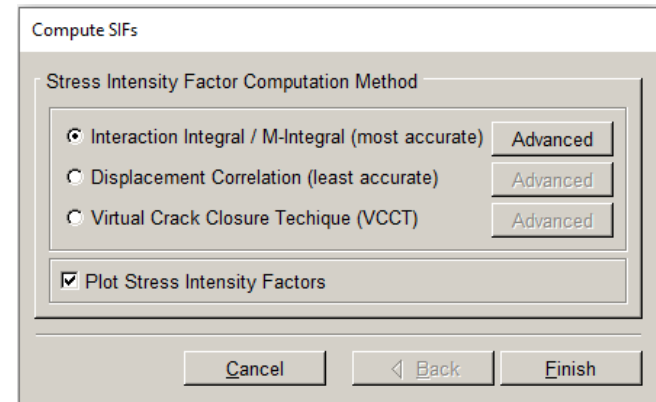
Compute SIFs

Stress Intensity Factor Computation Method

Interaction Integral / M-Integral (most accurate) Advanced

Displacement Correlation (least accurate) Advanced

Virtual Crack Closure Techique (VCCT) Advanced

Plot Stress Intensity Factors

Cancel < Back Finish